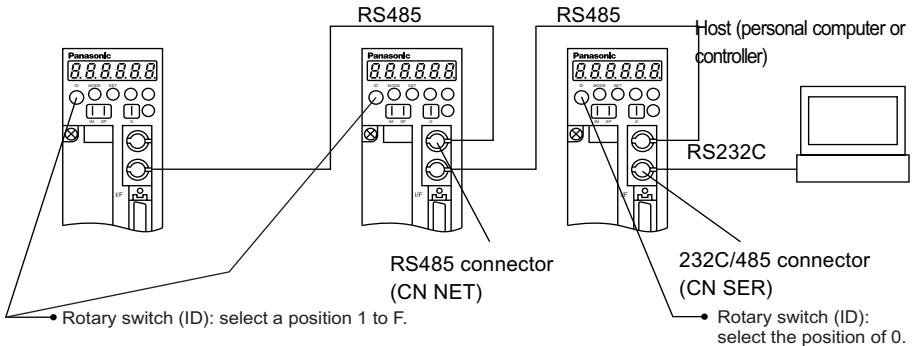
RS485
RS485
Host (personal computer or controller)

Panasonic
8.8.8.8.8.8.
I/F

Panasonic
8.8.8.8.8.8.
I/F

Panasonic
8.8.8.8.8.8.
I/F

RS232C

RS485 connector (CN NET)

232C/485 connector (CN SER)

Rotary switch (ID): select a position 1 to F.

Rotary switch (ID): select the position of 0.